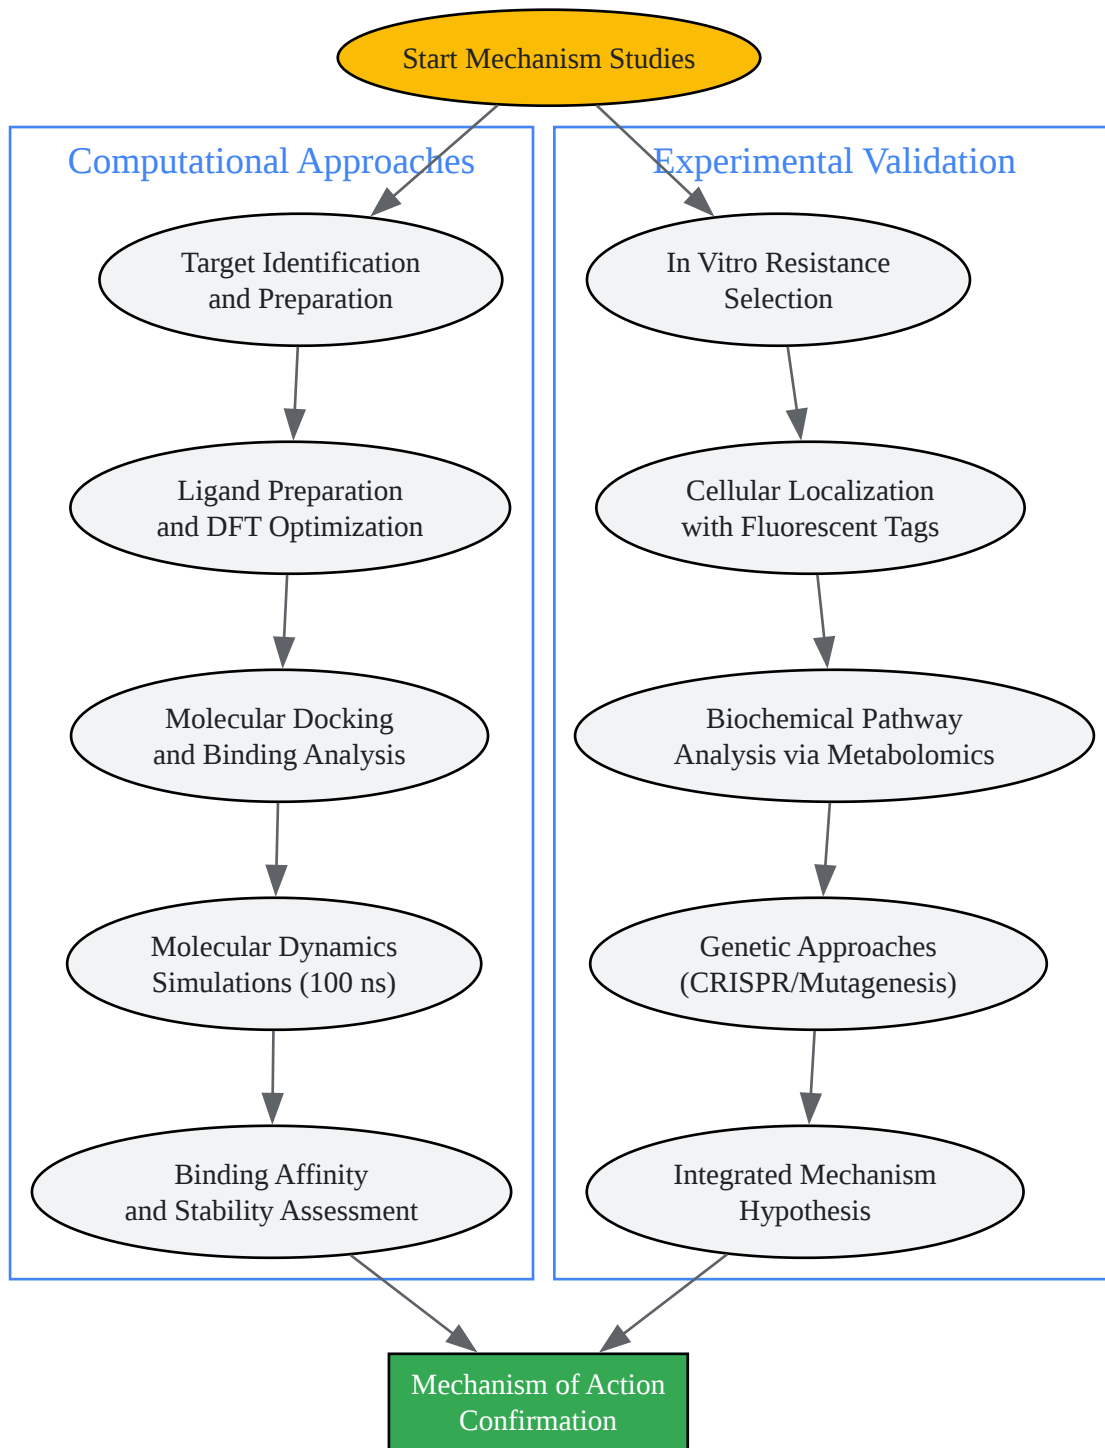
Start Mechanism Studies

Computational Approaches

Target Identification and Preparation

Ligand Preparation and DFT Optimization

Molecular Docking and Binding Analysis

Molecular Dynamics Simulations (100 ns)

Binding Affinity and Stability Assessment

Experimental Validation

In Vitro Resistance Selection

Cellular Localization with Fluorescent Tags

Biochemical Pathway Analysis via Metabolomics

Genetic Approaches (CRISPR/Mutagenesis)

Integrated Mechanism Hypothesis

Mechanism of Action Confirmation